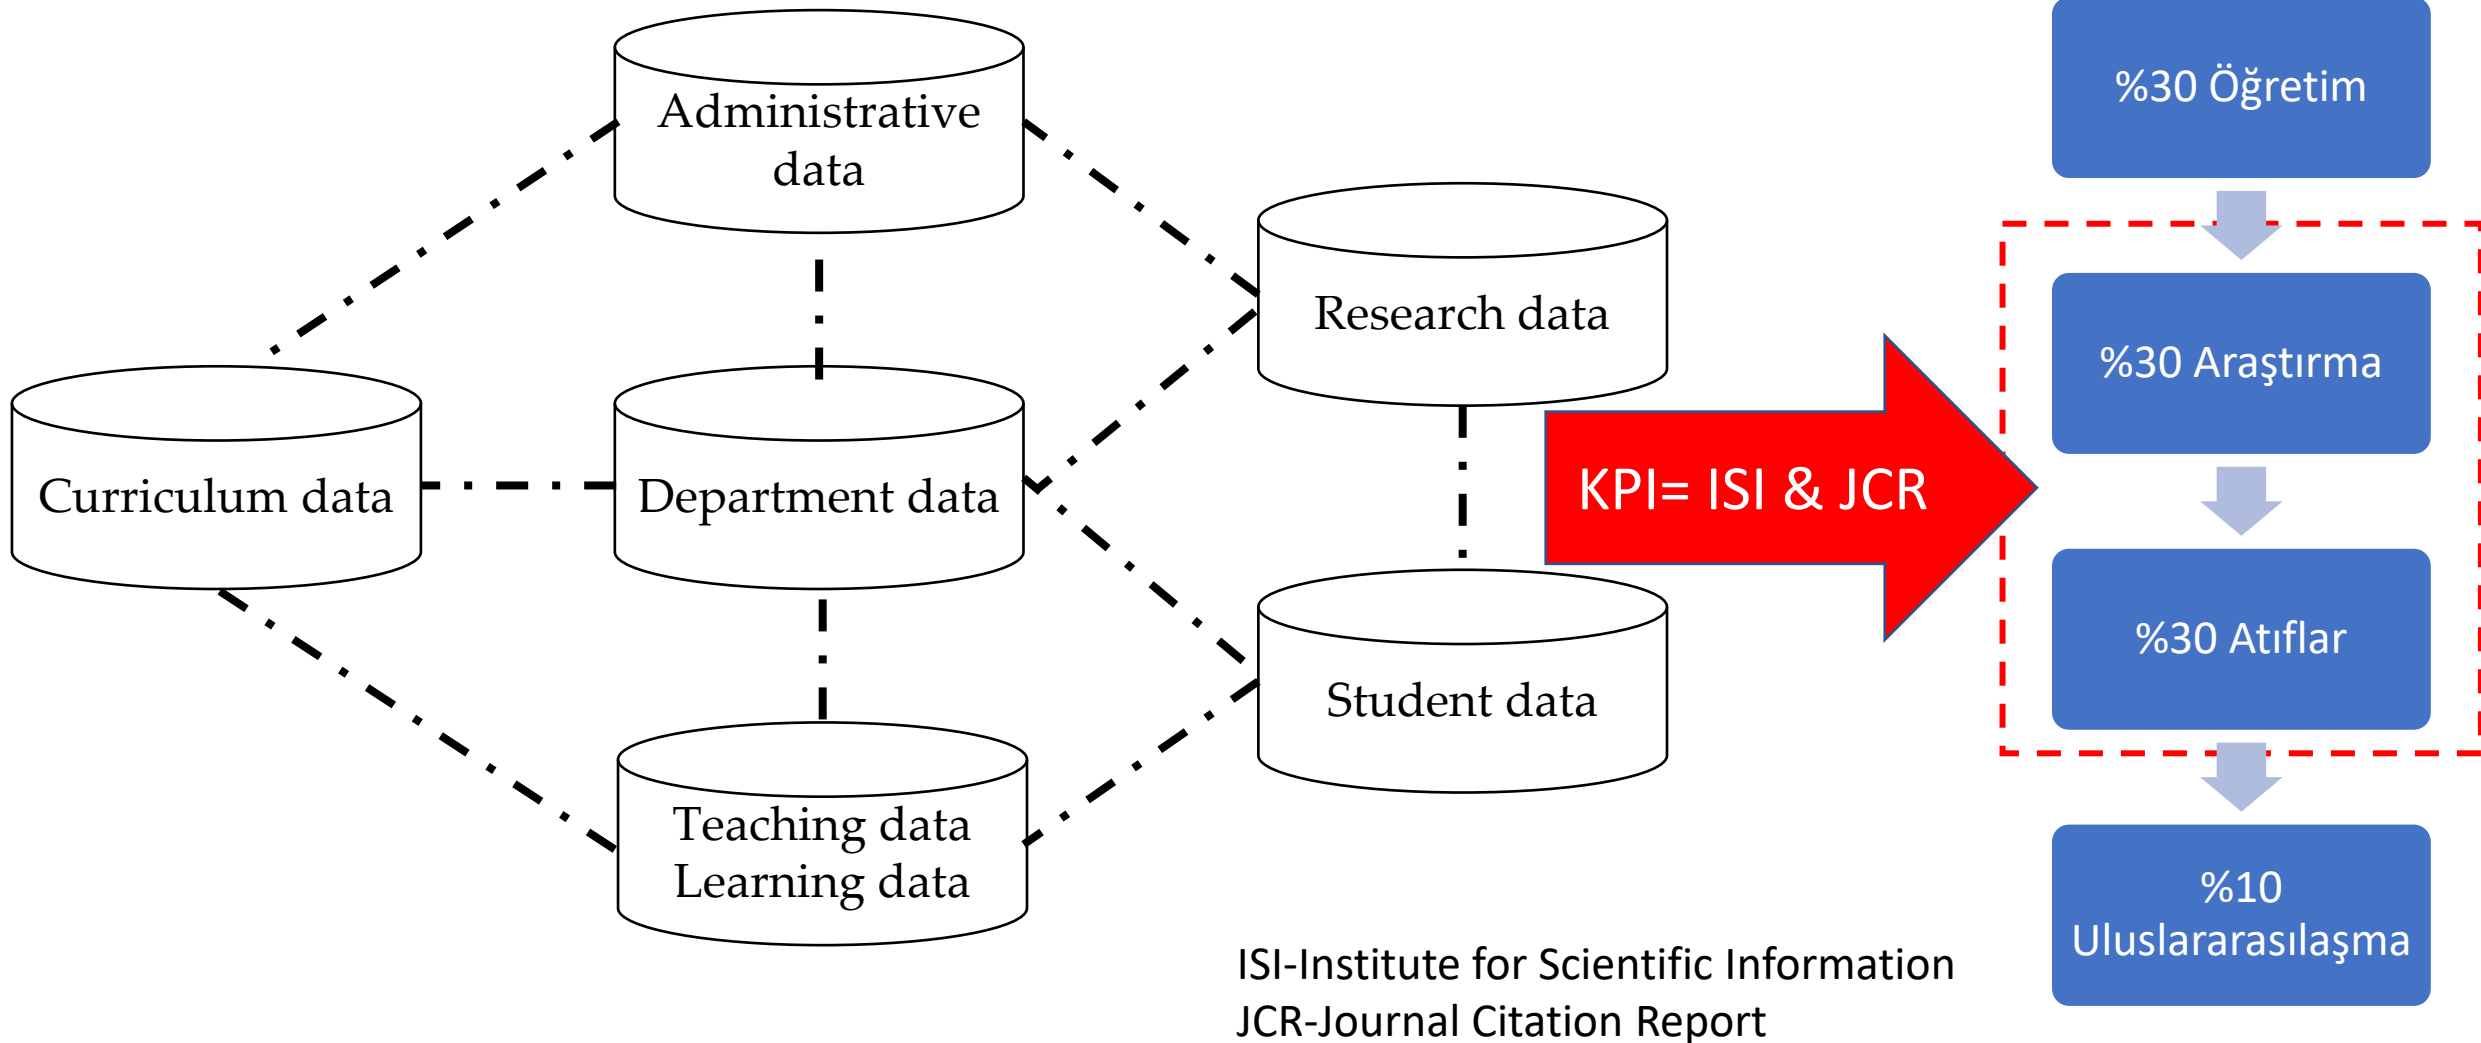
Administrative data

Research data

Curriculum data

Department data

Student data

Teaching data
Learning data

KPI= ISI & JCR

%30 Öğretim

%30 Araştırma

%30 Atıflar

%10 Uluslararasılaşma

ISI-Institute for Scientific Information
JCR-Journal Citation Report